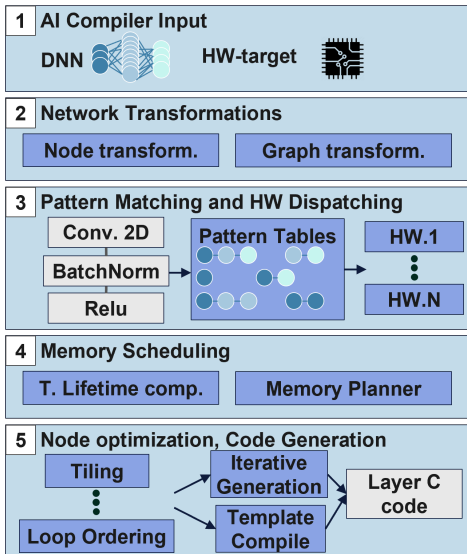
1 AI Compiler Input

DNN

HW-target

2 Network Transformations

Node transform.

Graph transform.

3 Pattern Matching and HW Dispatching

Conv. 2D

BatchNorm

Relu

Pattern Tables

HW.1

HW.N

4 Memory Scheduling

T. Lifetime comp.

Memory Planner

5 Node optimization, Code Generation

Tiling

Loop Ordering

Iterative Generation

Template Compile

Layer C code